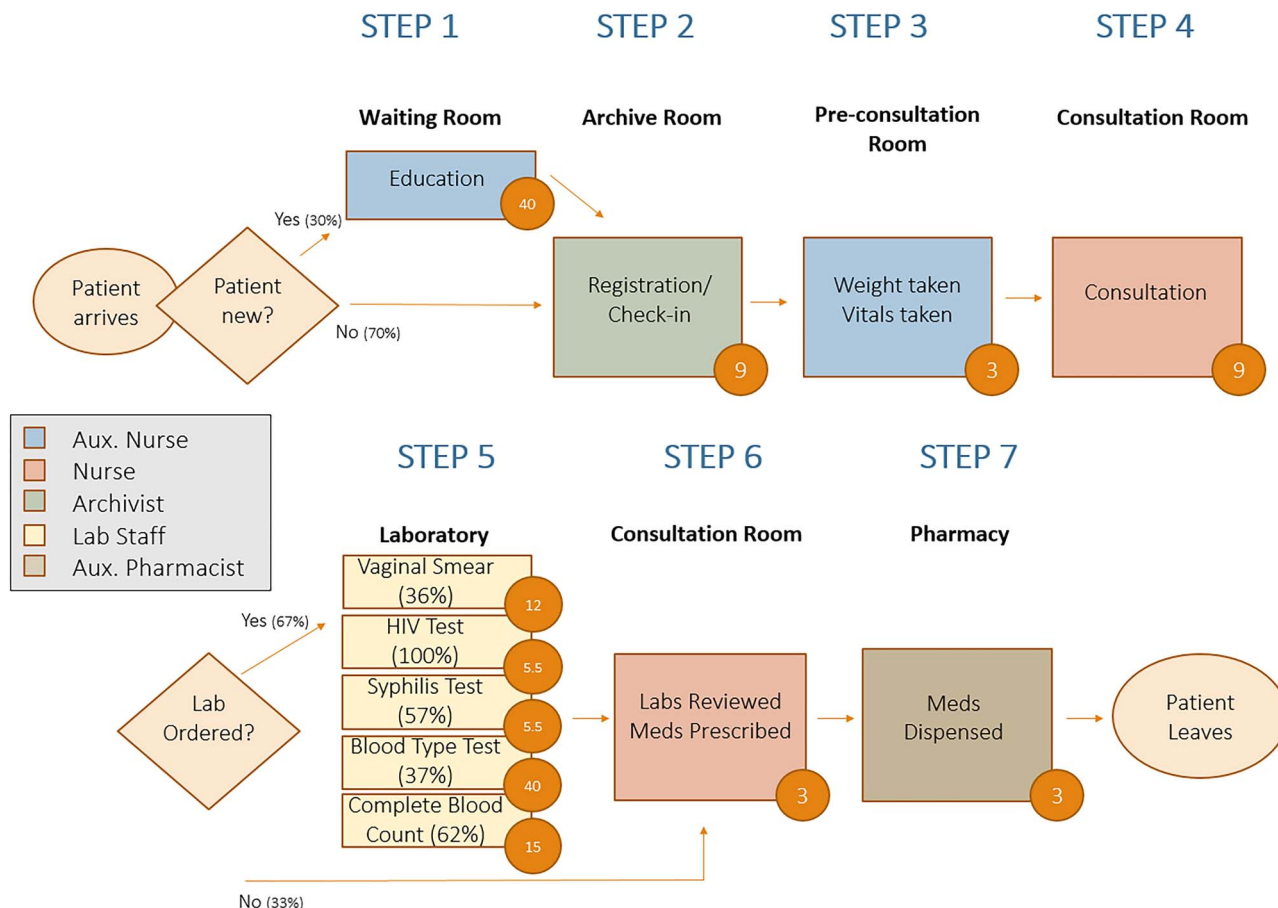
STEP 1

STEP 2

STEP 3

STEP 4

Waiting Room

Archive Room

Pre-consultation Room

Consultation Room

Education

40

Yes (30%)

Patient arrives

Patient new?

No (70%)

Registration/ Check-in

9

Weight taken Vitals taken

3

Consultation

9

Aux. Nurse
Nurse
Archivist
Lab Staff
Aux. Pharmacist

STEP 5

STEP 6

STEP 7

Laboratory

Consultation Room

Pharmacy

Yes (67%)

Vaginal Smear (36%)

12

HIV Test (100%)

5.5

Syphilis Test (57%)

5.5

Blood Type Test (37%)

40

Complete Blood Count (62%)

15

Lab Ordered?

Labs Reviewed Meds Prescribed

3

Meds Dispensed

3

Patient Leaves

No (33%)